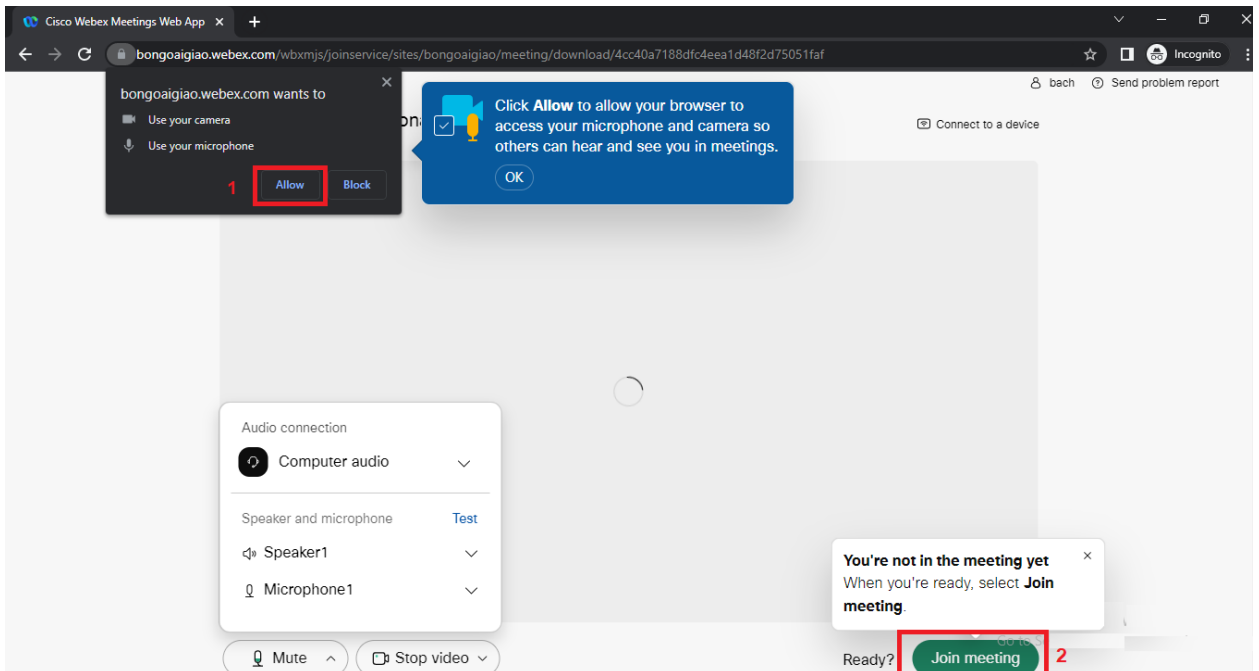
Cisco Webex Meetings Web App ×

bongoaigiao.webex.com/wbxmjs/joinservice/sites/bongoaigiao/meeting/download/4cc40a7188dfc4eea1d48f2d75051faf

Incognito

bach Send problem report

bongoaigiao.webex.com wants to ×

Use your camera

Use your microphone

1 Allow Block

Click **Allow** to allow your browser to access your microphone and camera so others can hear and see you in meetings.

OK

Connect to a device

Audio connection

Computer audio

Speaker and microphone Test

Speaker1

Microphone1

You're not in the meeting yet ×

When you're ready, select **Join meeting**.

Mute

Stop video

Ready?

Join meeting 2